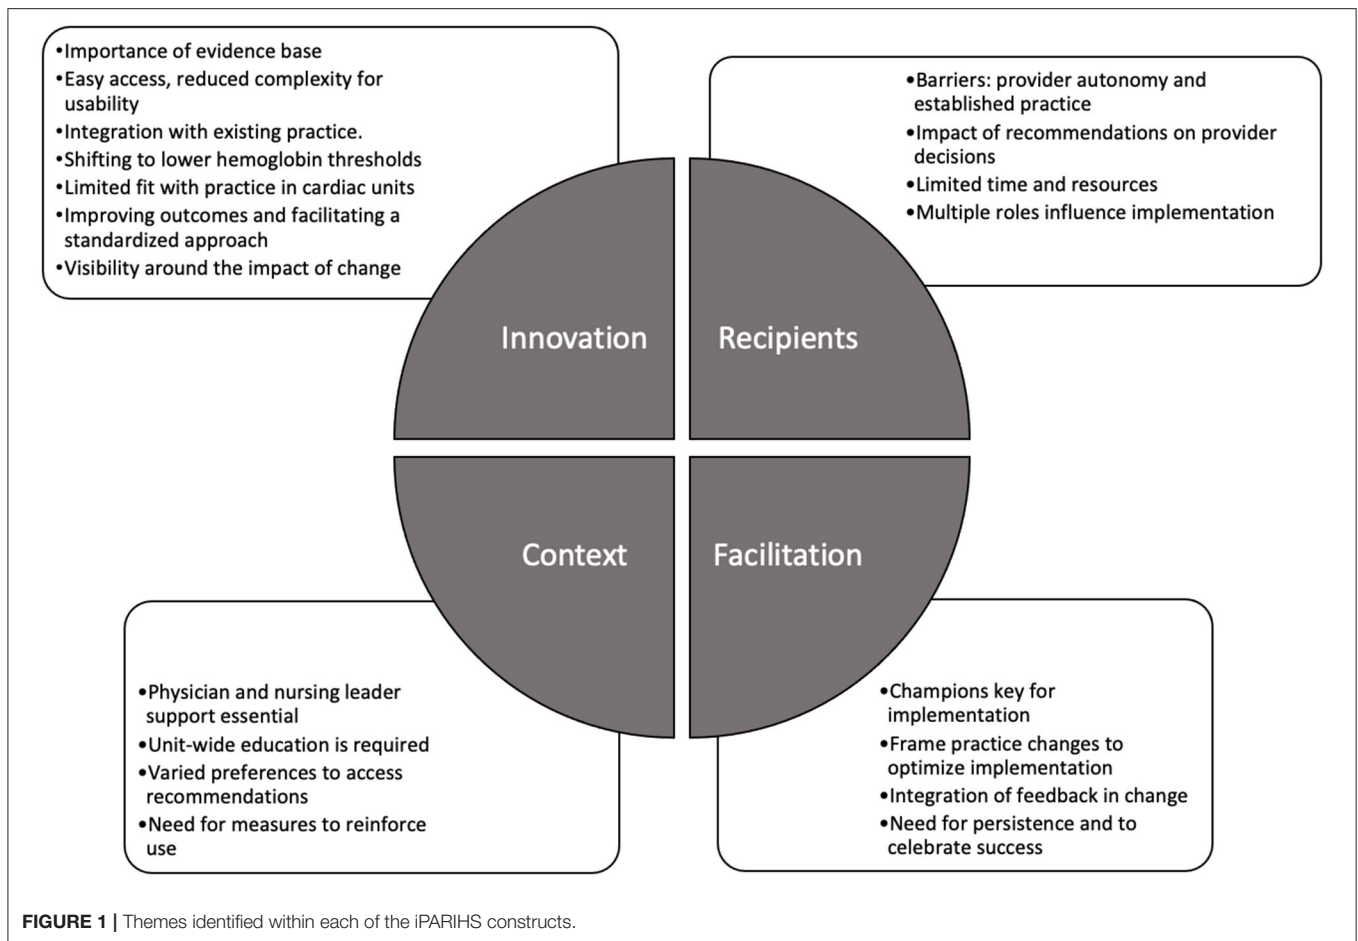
•Importance of evidence base
•Easy access, reduced complexity for usability
•Integration with existing practice.
•Shifting to lower hemoglobin thresholds
•Limited fit with practice in cardiac units
•Improving outcomes and facilitating a standardized approach
•Visibility around the impact of change

•Barriers: provider autonomy and established practice
•Impact of recommendations on provider decisions
•Limited time and resources
•Multiple roles influence implementation

Innovation

Recipients

Context

Facilitation

•Physician and nursing leader support essential
•Unit-wide education is required
•Varied preferences to access recommendations
•Need for measures to reinforce use

•Champions key for implementation
•Frame practice changes to optimize implementation
•Integration of feedback in change
•Need for persistence and to celebrate success

FIGURE 1 | Themes identified within each of the iPARIHS constructs.